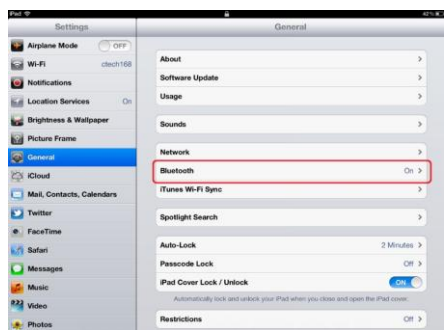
iPad
42%
Settings
General
Airplane Mode
OFF
Wi-Fi
ctech168
Notifications
Location Services
On
Brightness & Wallpaper
Picture Frame
General
iCloud
Mail, Contacts, Calendars
Twitter
FaceTime
Safari
Messages
Music
Video
Photos
About
Software Update
Usage
Sounds
Network
Bluetooth
On
iTunes Wi-Fi Sync
Spotlight Search
Auto-Lock
2 Minutes
Passcode Lock
Off
iPad Cover Lock / Unlock
ON
Automatically lock and unlock your iPad when you close and open the iPad cover.
Restrictions
Off